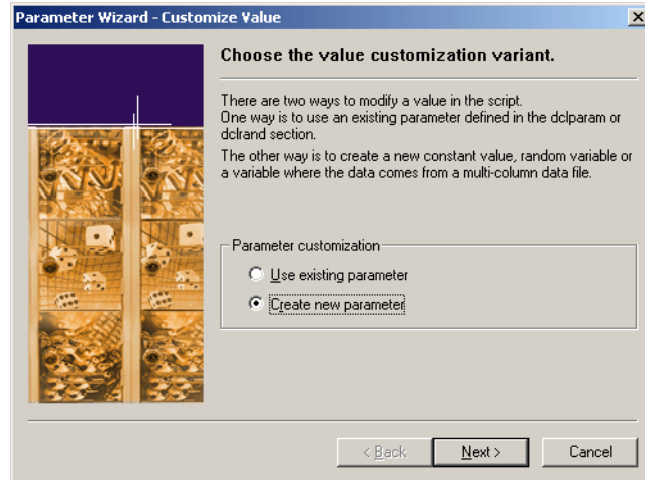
Parameter Wizard - Customize Value

×

Choose the value customization variant.

There are two ways to modify a value in the script.
One way is to use an existing parameter defined in the dclparam or dclrand section.

The other way is to create a new constant value, random variable or a variable where the data comes from a multi-column data file.

Parameter customization

Use existing parameter

Create new parameter

< Back

Next >

Cancel